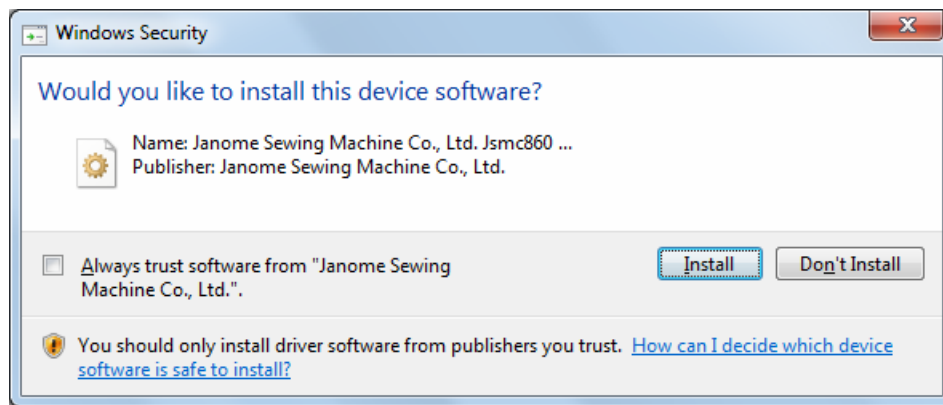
Windows Security

Would you like to install this device software?

Name: Janome Sewing Machine Co., Ltd. Jsmc860 ...
Publisher: Janome Sewing Machine Co., Ltd.

Always trust software from "Janome Sewing Machine Co., Ltd.".

Install

Don't Install

You should only install driver software from publishers you trust. How can I decide which device software is safe to install?